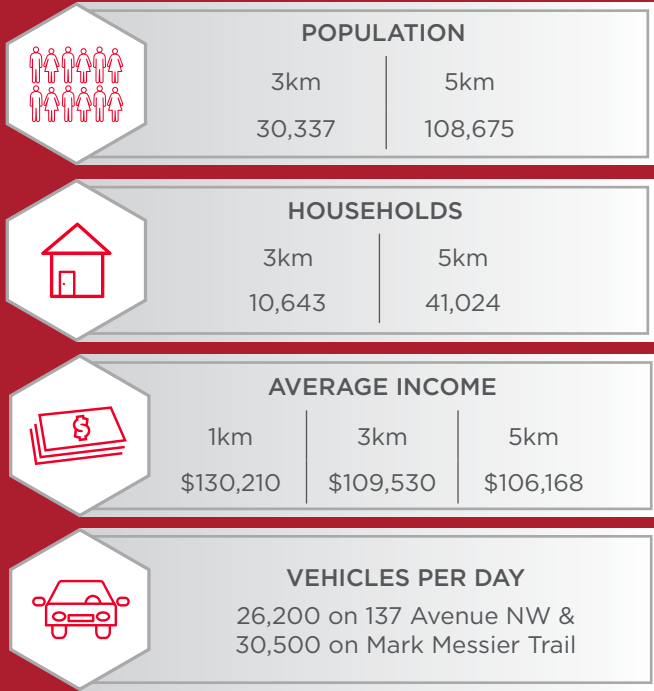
POPULATION

| 3km | 5km |
|---|---|
| 30,337 | 108,675 |

$

HOUSEHOLDS

| 3km | 5km |
|---|---|
| 10,643 | 41,024 |

AVERAGE INCOME

| 1km | 3km | 5km |
|---|---|---|
| \$130,210 | \$109,530 | \$106,168 |

VEHICLES PER DAY

26,200 on 137 Avenue NW & 30,500 on Mark Messier Trail